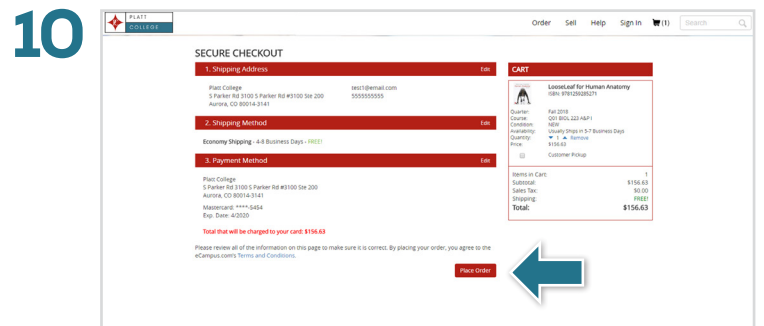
10

PLATT COLLEGE

Order Sell Help Sign In (1) Search

SECURE CHECKOUT

1. Shipping Address Edit

Platt College
S Parker Rd 3100 S Parker Rd #3100 Ste 200
Aurora, CO 80014-3141

test1@email.com
5555555555

2. Shipping Method Edit

Economy Shipping - 4-8 Business Days - FREE!

3. Payment Method Edit

Platt College
S Parker Rd 3100 S Parker Rd #3100 Ste 200
Aurora, CO 80014-3141

Mastercard: ****-5454
Exp. Date: 4/2020

Total that will be charged to your card: $156.63

Please review all of the information on this page to make sure it is correct. By placing your order, you agree to the eCampus.com's Terms and Conditions.

Place Order

CART

LooseLeaf for Human Anatomy
ISBN: 9781259285271

Quarter: Fall 2018
Course: Q01 BIOL 223 A&P I
Condition: NEW
Availability: Usually Ships in 5-7 Business Days
Quantity: 1 Remove
Price: $156.63

Customer Pickup

| | |
|---|---|
| Items in Cart: | 1 |
| Subtotal: | $156.63 |
| Sales Tax: | $0.00 |
| Shipping: | FREE! |
| Total: | $156.63 |